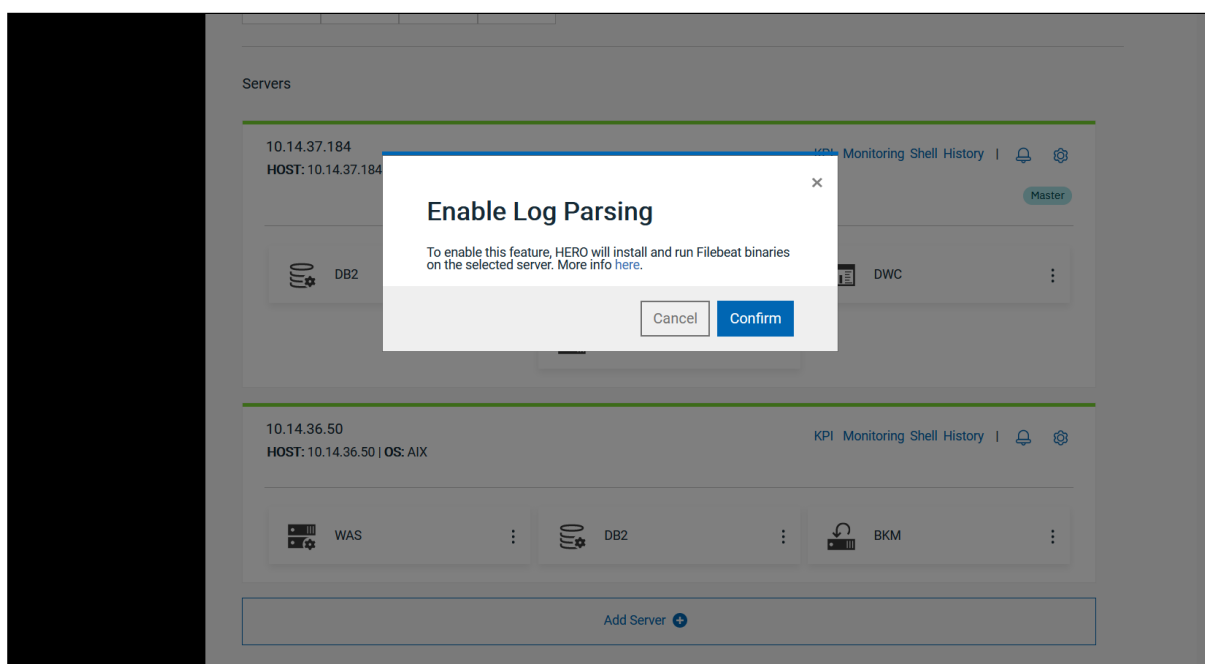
Servers

10.14.37.184
HOST: 10.14.37.184

KPI Monitoring Shell History |

Master

DB2

DWC

×

Enable Log Parsing

To enable this feature, HERO will install and run Filebeat binaries on the selected server. More info here.

Cancel Confirm

10.14.36.50
HOST: 10.14.36.50 | OS: AIX

KPI Monitoring Shell History |

WAS

DB2

BKM

Add Server